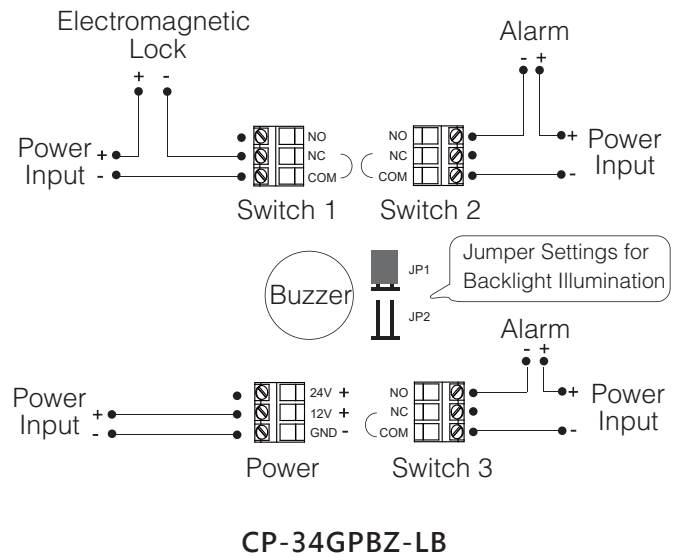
Electromagnetic Lock
+ -

Alarm
- +

Power Input
+
-

NO
NC
COM

NO
NC
COM

+ Power Input
-

Switch 1
Switch 2

Jumper Settings for Backlight Illumination

JP1
JP2

Buzzer

Alarm
- +

Power Input
+
-

24V +
12V +
GND -

NO
NC
COM

+ Power Input
-

Power
Switch 3

CP-34GPBZ-LB